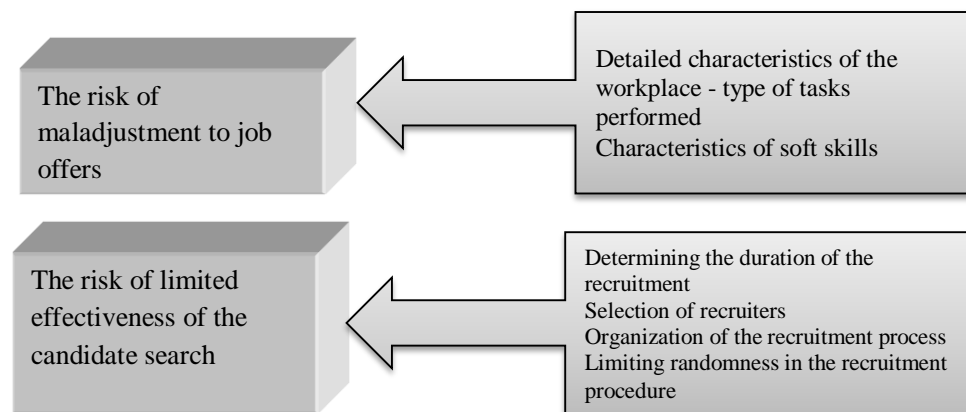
The risk of maladjustment to job offers

Detailed characteristics of the workplace - type of tasks performed
Characteristics of soft skills

The risk of limited effectiveness of the candidate search

Determining the duration of the recruitment
Selection of recruiters
Organization of the recruitment process
Limiting randomness in the recruitment procedure